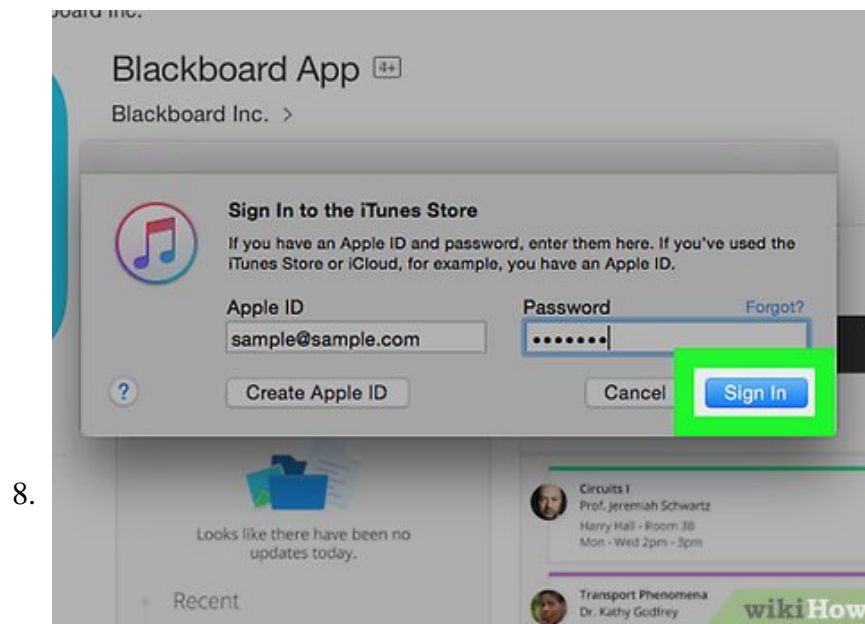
oard Inc.

Blackboard App 4+

Blackboard Inc. >

Sign In to the iTunes Store

If you have an Apple ID and password, enter them here. If you've used the iTunes Store or iCloud, for example, you have an Apple ID.

Apple ID

sample@sample.com

Password

Forgot?

•••••••

?

Create Apple ID

Cancel

Sign In

8.

Looks like there have been no updates today.

Recent

Circuits I
Prof. Jeremiah Schwartz
Harry Hall - Room 3B
Mon - Wed 2pm - 3pm

Transport Phenomena
Dr. Kathy Godfrey

wikiHow